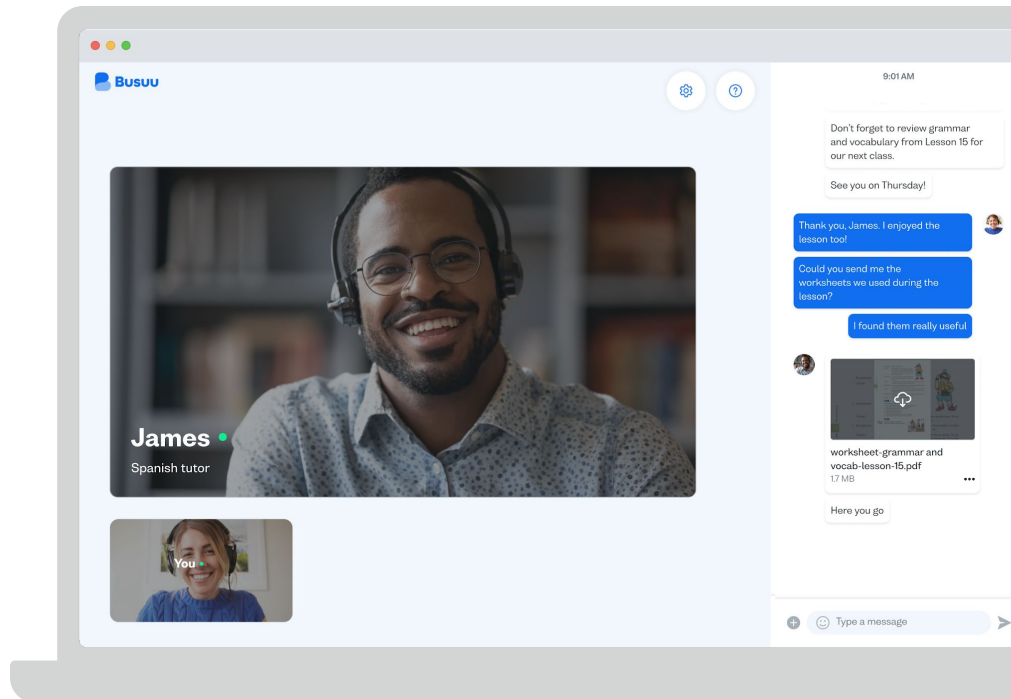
Busuu

James

Spanish tutor

You

9:01 AM

Don't forget to review grammar and vocabulary from Lesson 15 for our next class.

See you on Thursday!

Thank you, James. I enjoyed the lesson too!

Could you send me the worksheets we used during the lesson?

I found them really useful

worksheet-grammar and vocab-lesson-15.pdf
1.7 MB

Here you go

Type a message